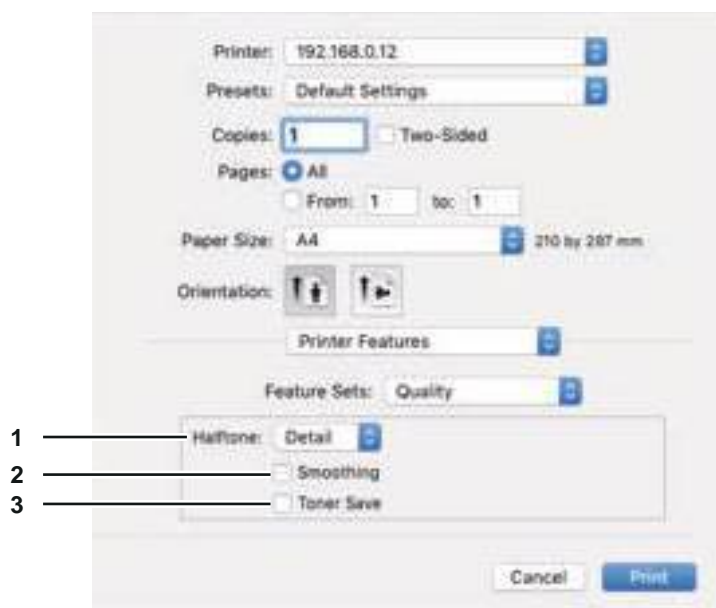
Printer: 192.168.0.12

Presets: Default Settings

Copies: 1 Two-Sided

Pages: All

From: 1 to: 1

Paper Size: A4 210 by 297 mm

Orientation:

Printer Features

Feature Sets: Quality

1 Halftone: Detail

2 Smoothing

3 Toner Save

Cancel Print